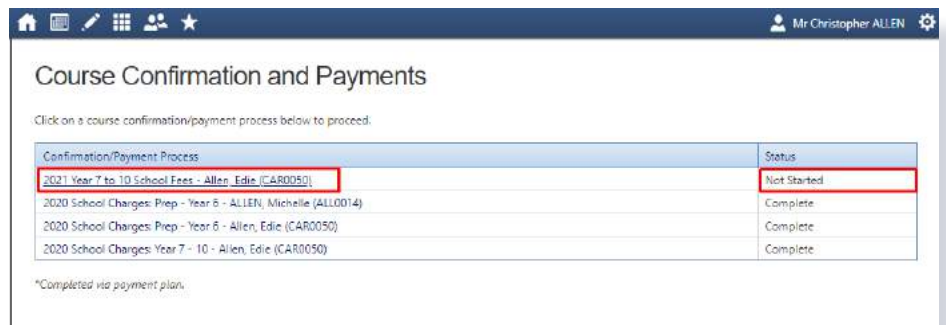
Mr Christopher ALLEN

Course Confirmation and Payments

Click on a course confirmation/payment process below to proceed.

| Confirmation/Payment Process | Status |
|---|---|
| 2021 Year 7 to 10 School Fees - Allen, Edie (CAR0050) | Not Started |
| 2020 School Charges: Prep - Year 6 - ALLEN, Michelle (ALL0014) | Complete |
| 2020 School Charges: Prep - Year 6 - Allen, Edie (CAR0050) | Complete |
| 2020 School Charges: Year 7 - 10 - Allen, Edie (CAR0050) | Complete |

*Completed via payment plan.